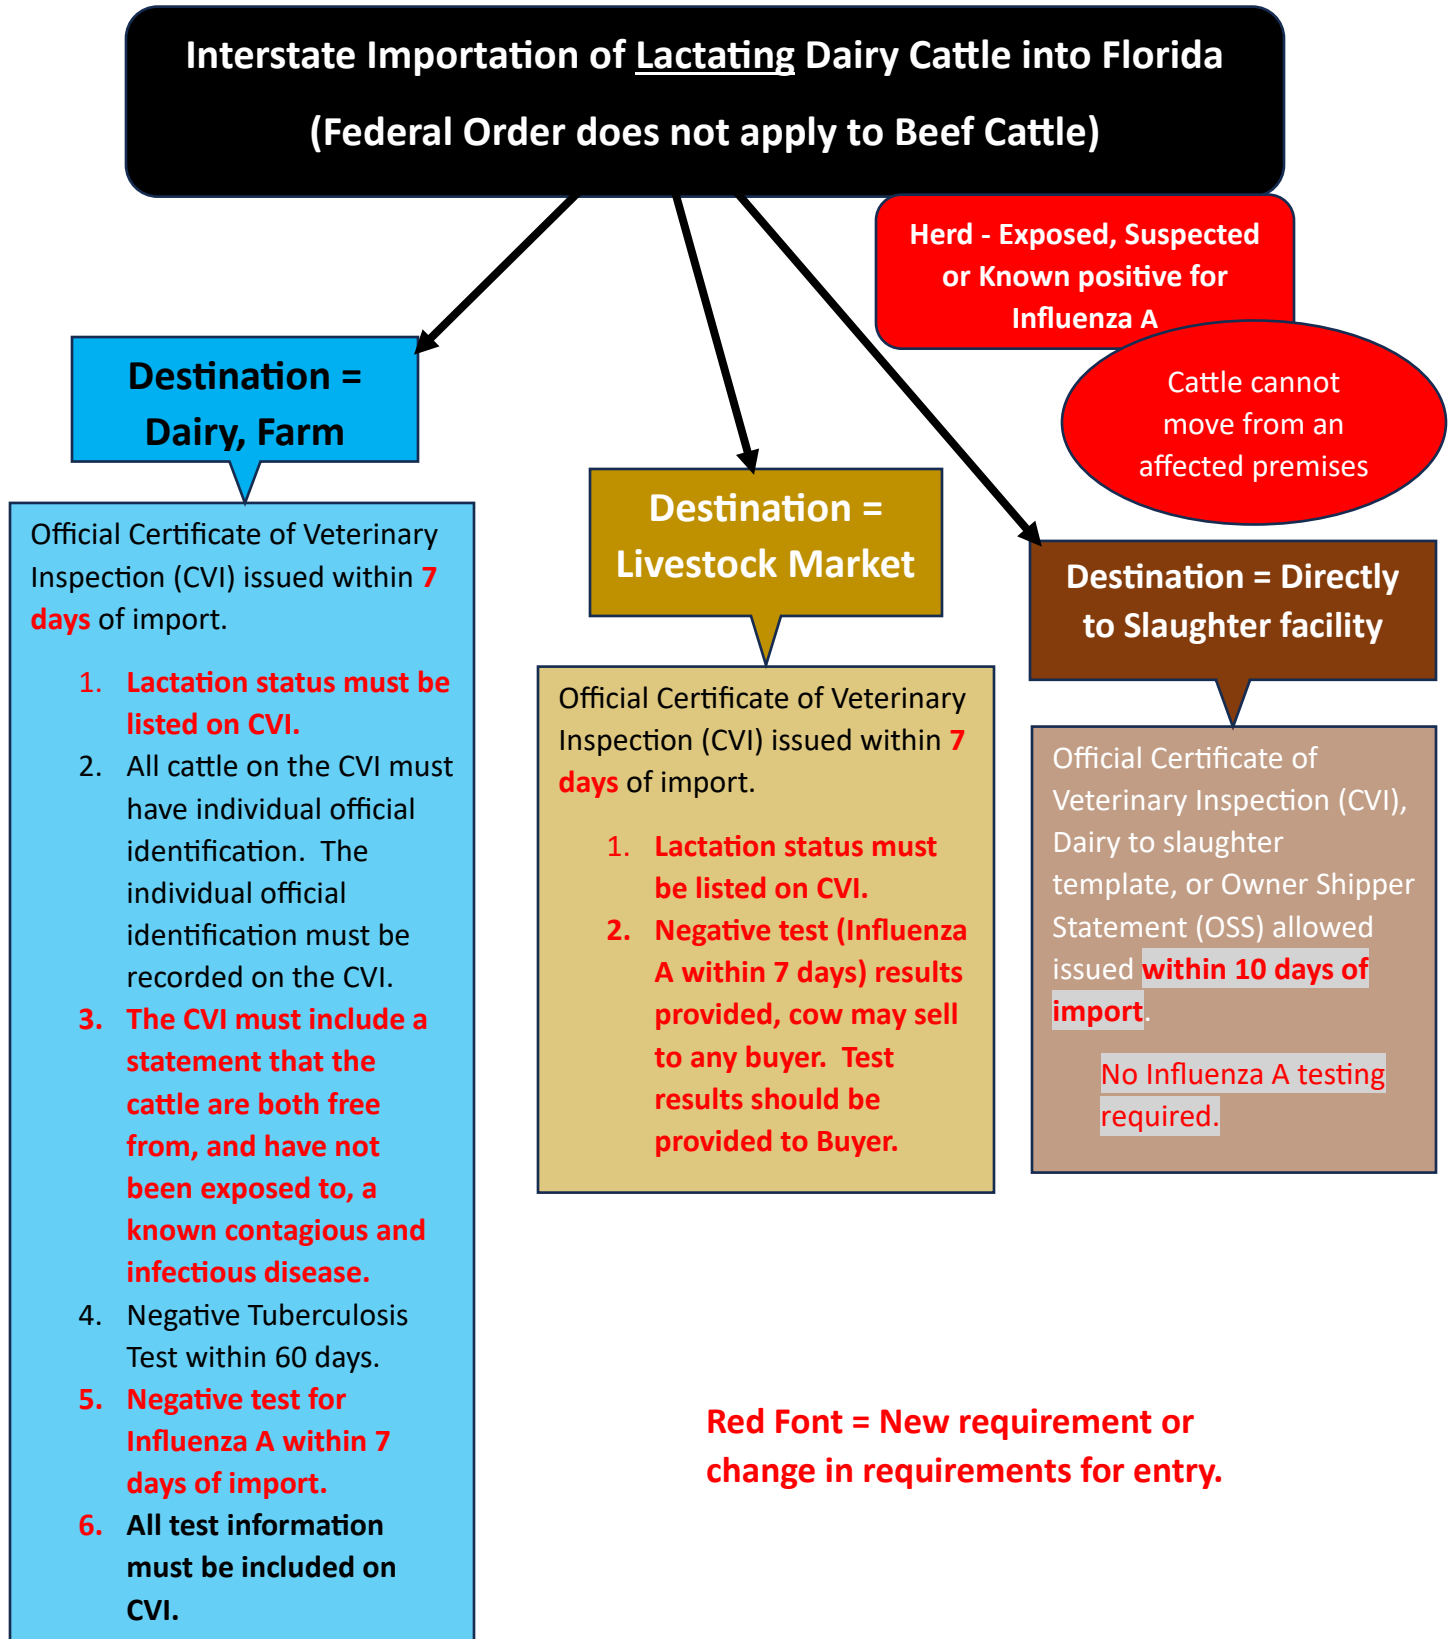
Interstate Importation of Lactating Dairy Cattle into Florida

(Federal Order does not apply to Beef Cattle)

Herd - Exposed, Suspected or Known positive for Influenza A

Cattle cannot move from an affected premises

Destination = Dairy, Farm

Official Certificate of Veterinary Inspection (CVI) issued within 7 days of import.

1. Lactation status must be listed on CVI.
2. All cattle on the CVI must have individual official identification. The individual official identification must be recorded on the CVI.
3. The CVI must include a statement that the cattle are both free from, and have not been exposed to, a known contagious and infectious disease.
4. Negative Tuberculosis Test within 60 days.
5. Negative test for Influenza A within 7 days of import.
6. All test information must be included on CVI.

Destination = Livestock Market

Official Certificate of Veterinary Inspection (CVI) issued within 7 days of import.

1. Lactation status must be listed on CVI.
2. Negative test (Influenza A within 7 days) results provided, cow may sell to any buyer. Test results should be provided to Buyer.

Destination = Directly to Slaughter facility

Official Certificate of Veterinary Inspection (CVI), Dairy to slaughter template, or Owner Shipper Statement (OSS) allowed issued within 10 days of import.

No Influenza A testing required.

Red Font = New requirement or change in requirements for entry.